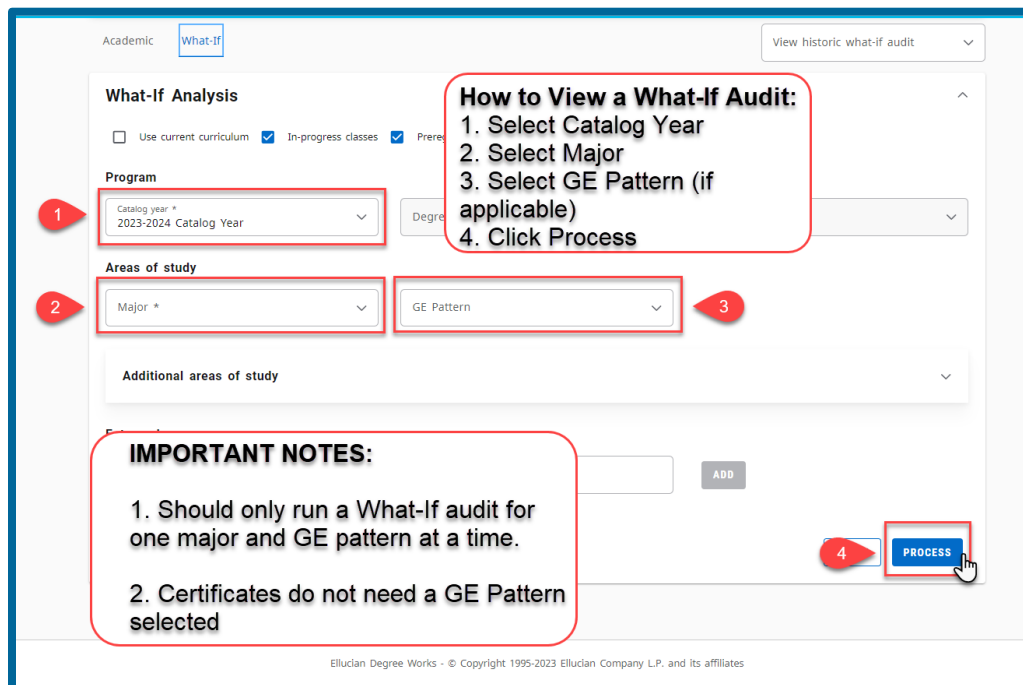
Academic What-If

View historic what-if audit

What-If Analysis

Use current curriculum In-progress classes Prereg

How to View a What-If Audit:
1. Select Catalog Year
2. Select Major
3. Select GE Pattern (if applicable)
4. Click Process

Program

1

Catalog year *
2023-2024 Catalog Year

Degre

Areas of study

2

Major *

GE Pattern

3

Additional areas of study

IMPORTANT NOTES:

1. Should only run a What-If audit for one major and GE pattern at a time.

2. Certificates do not need a GE Pattern selected

ADD

4

PROCESS

Ellucian Degree Works - © Copyright 1995-2023 Ellucian Company L.P. and its affiliates